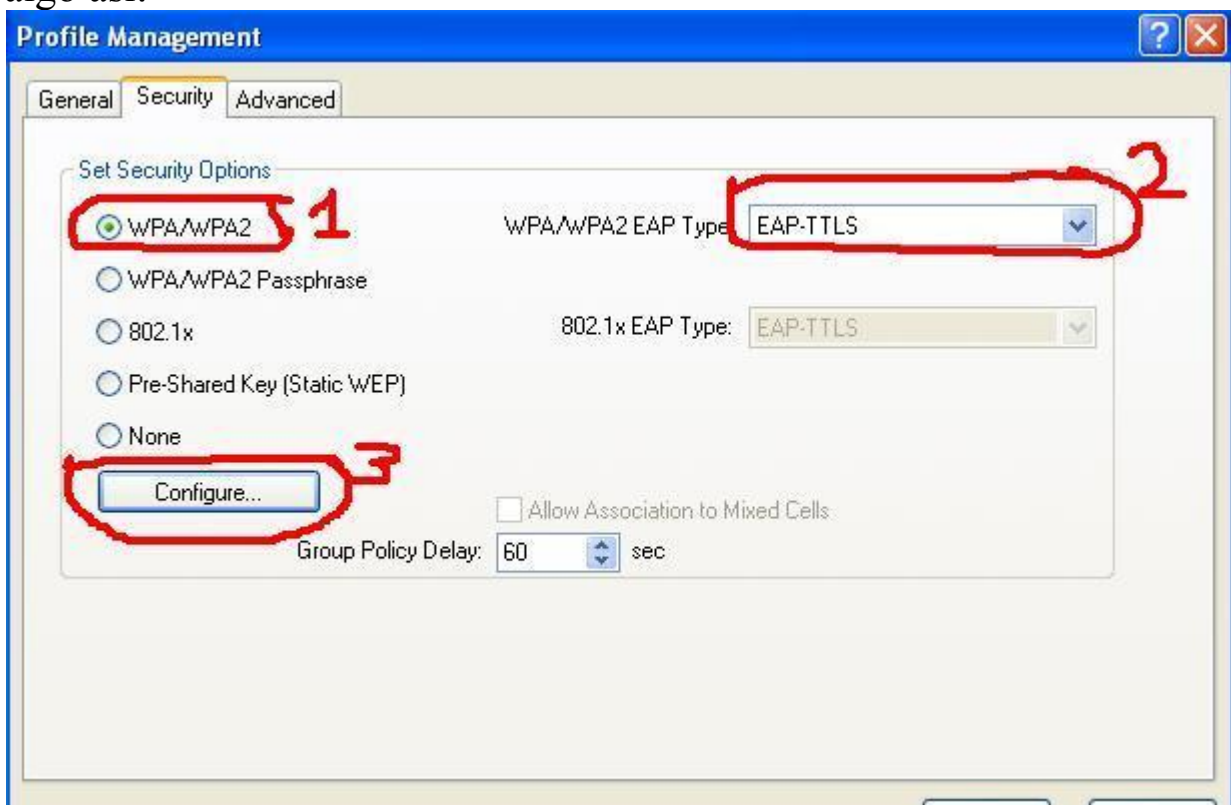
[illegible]

Profile Management

General Security Advanced

Set Security Options

WPA/WPA2 1

WPA/WPA2 EAP Type EAP-TTLS 2

WPA/WPA2 Passphrase

802.1x

802.1x EAP Type: EAP-TTLS

Pre-Shared Key (Static WEP)

None

Configure... 3

Allow Association to Mixed Cells

Group Policy Delay: 60 sec